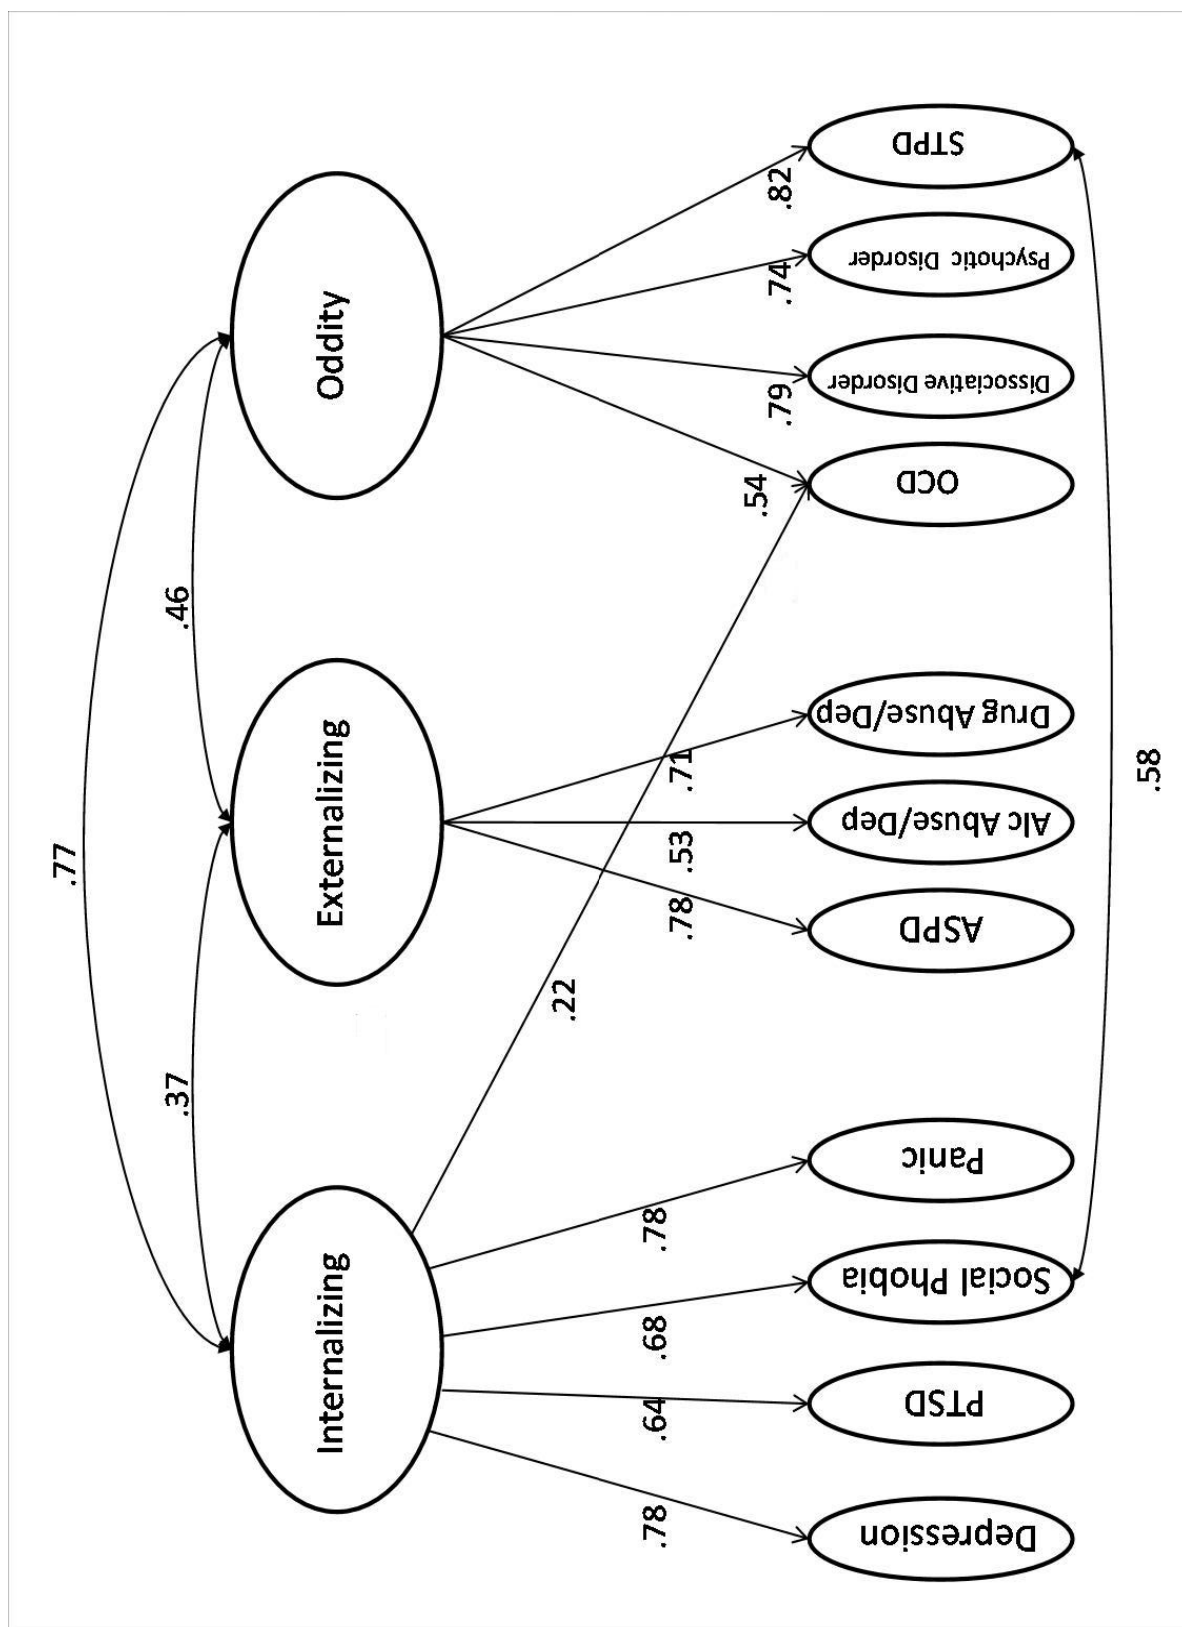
.77

.37

.46

Internalizing

Externalizing

Oddity

.22

.78

.64

.68

.78

.78

.53

.71

.54

.79

.74

.82

.58

Depression

PTSD

Social Phobia

Panic

ASPD

Alc Abuse/Dep

Drug Abuse/Dep

OCD

Dissociative Disorder

Psychotic Disorder

STPD